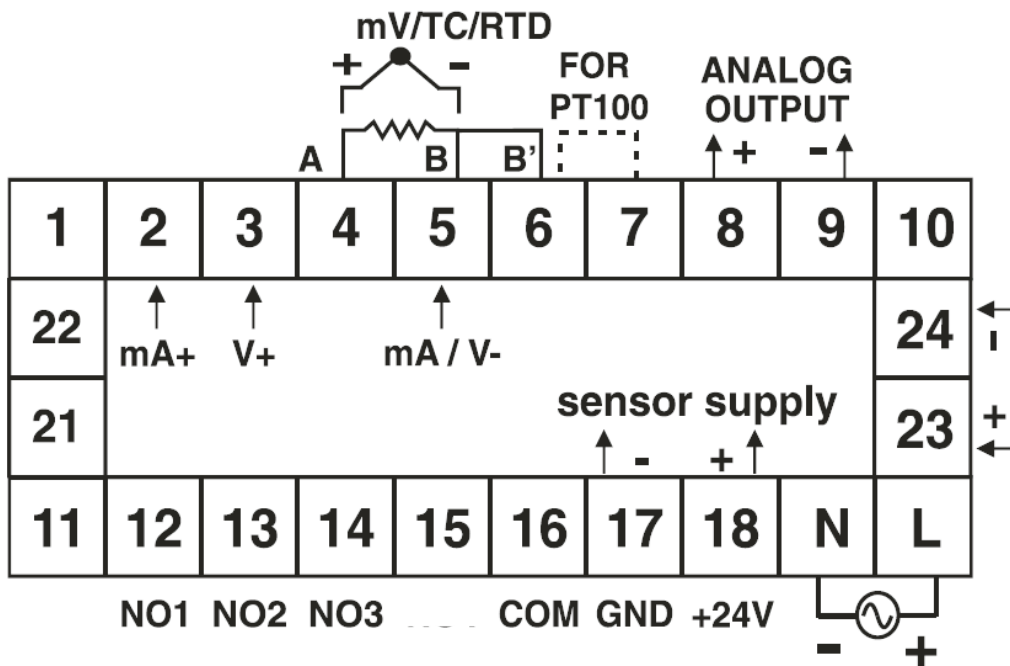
mV/TC/RTD
+ -
FOR PT100
ANALOG OUTPUT
A B B'
+ -

| 1 | 2 | 3 | 4 | 5 | 6 | 7 | 8 | 9 | 10 |
|---|---|---|---|---|---|---|---|---|---|

mA+ V+ mA / V-

22
21
24 -
23 +

sensor supply
- +

| 11 | 12 | 13 | 14 | 15 | 16 | 17 | 18 | N | L |
|---|---|---|---|---|---|---|---|---|---|

NO1 NO2 NO3 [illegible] COM GND +24V
- +